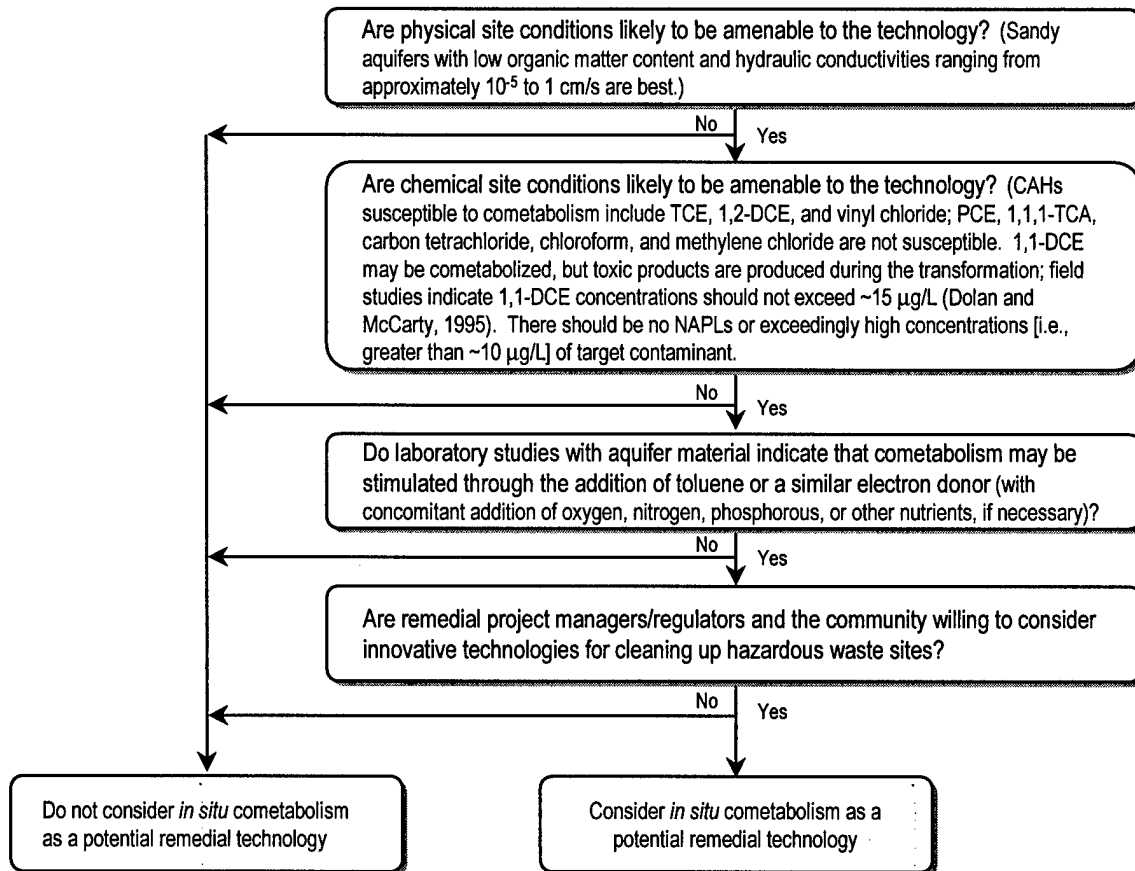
Are physical site conditions likely to be amenable to the technology? (Sandy aquifers with low organic matter content and hydraulic conductivities ranging from approximately $10^{-5}$ to 1 cm/s are best.)

No

Yes

Are chemical site conditions likely to be amenable to the technology? (CAHs susceptible to cometabolism include TCE, 1,2-DCE, and vinyl chloride; PCE, 1,1,1-TCA, carbon tetrachloride, chloroform, and methylene chloride are not susceptible. 1,1-DCE may be cometabolized, but toxic products are produced during the transformation; field studies indicate 1,1-DCE concentrations should not exceed ~15 μg/L (Dolan and McCarty, 1995). There should be no NAPLs or exceedingly high concentrations [i.e., greater than ~10 μg/L] of target contaminant.

No

Yes

Do laboratory studies with aquifer material indicate that cometabolism may be stimulated through the addition of toluene or a similar electron donor (with concomitant addition of oxygen, nitrogen, phosphorous, or other nutrients, if necessary)?

No

Yes

Are remedial project managers/regulators and the community willing to consider innovative technologies for cleaning up hazardous waste sites?

No

Yes

Do not consider *in situ* cometabolism as a potential remedial technology

Consider *in situ* cometabolism as a potential remedial technology